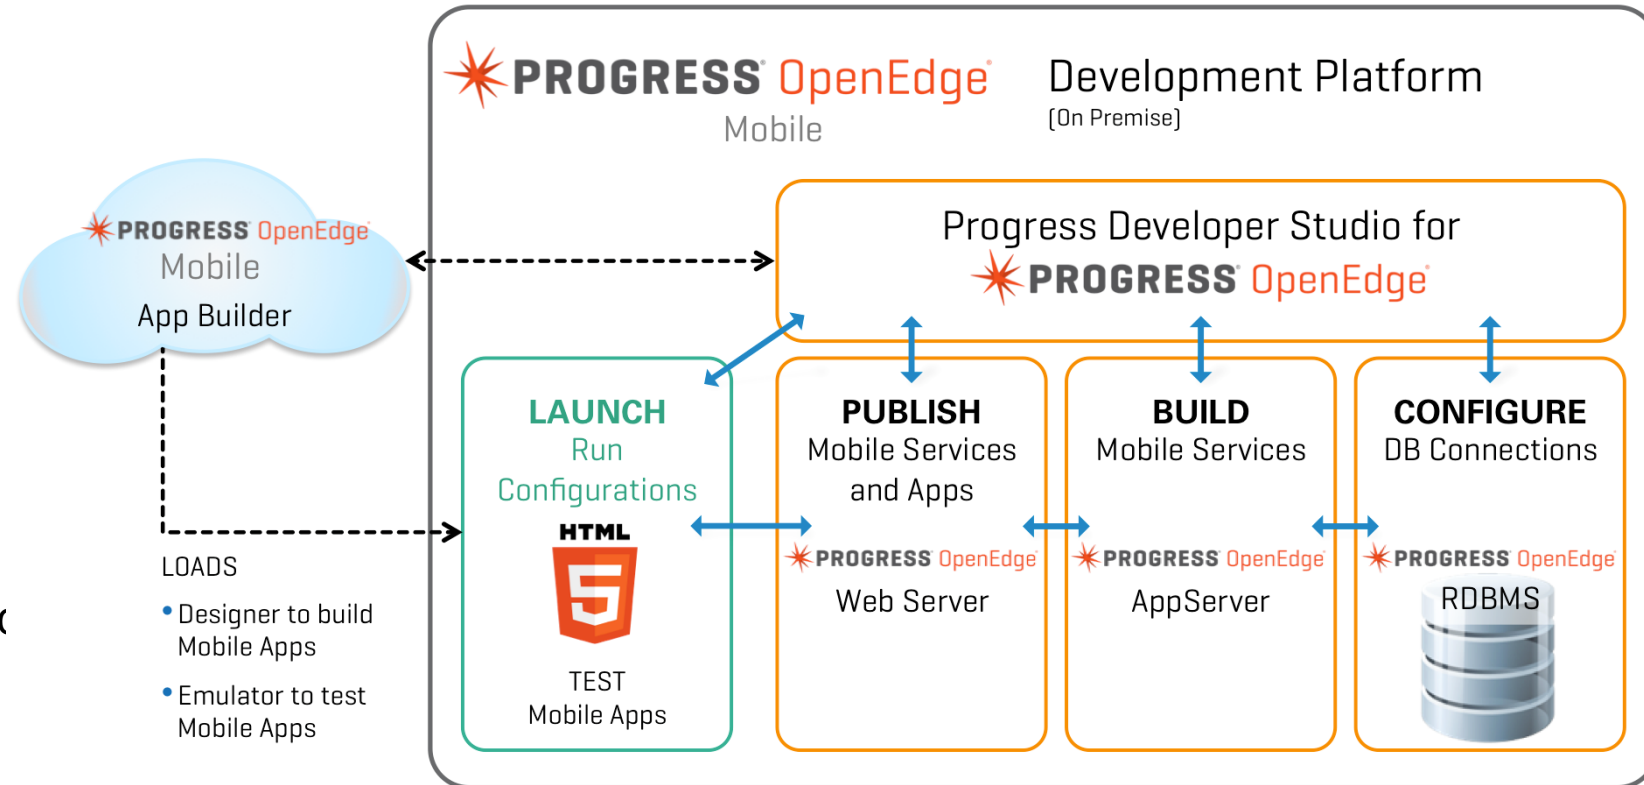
PROGRESS OpenEdge
Mobile

Development Platform
[On Premise]

PROGRESS OpenEdge
Mobile
App Builder

Progress Developer Studio for
PROGRESS OpenEdge

LAUNCH
Run
Configurations
HTML
5
TEST
Mobile Apps

PUBLISH
Mobile Services
and Apps
PROGRESS OpenEdge
Web Server

BUILD
Mobile Services
PROGRESS OpenEdge
AppServer

CONFIGURE
DB Connections
PROGRESS OpenEdge
RDBMS

LOADS
• Designer to build Mobile Apps
• Emulator to test Mobile Apps